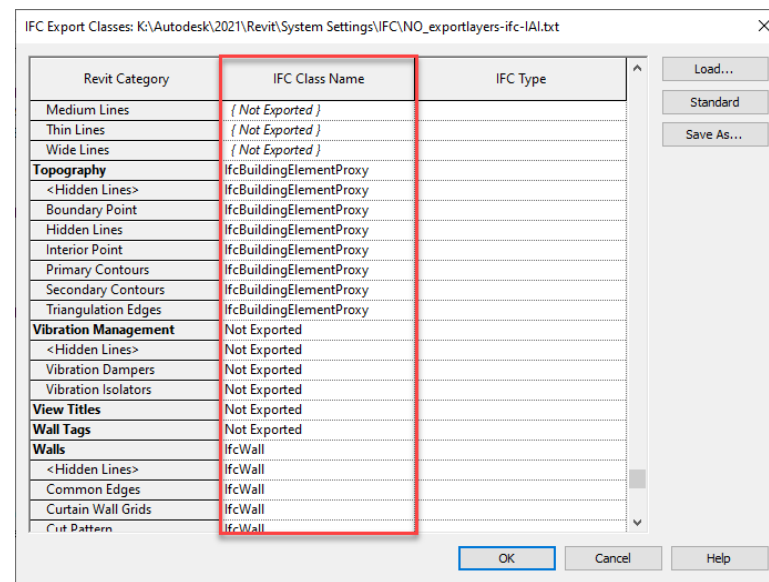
IFC Export Classes: K:\Autodesk\2021\Revit\System Settings\IFC\NO_exportlayers-ifc-IAI.txt

X

| Revit Category | IFC Class Name | IFC Type |
|---|---|---|
| Medium Lines | { Not Exported } | |
| Thin Lines | { Not Exported } | |
| Wide Lines | { Not Exported } | |
| Topography | IfcBuildingElementProxy | |
| <Hidden Lines> | IfcBuildingElementProxy | |
| Boundary Point | IfcBuildingElementProxy | |
| Hidden Lines | IfcBuildingElementProxy | |
| Interior Point | IfcBuildingElementProxy | |
| Primary Contours | IfcBuildingElementProxy | |
| Secondary Contours | IfcBuildingElementProxy | |
| Triangulation Edges | IfcBuildingElementProxy | |
| Vibration Management | Not Exported | |
| <Hidden Lines> | Not Exported | |
| Vibration Dampers | Not Exported | |
| Vibration Isolators | Not Exported | |
| View Titles | Not Exported | |
| Wall Tags | Not Exported | |
| Walls | IfcWall | |
| <Hidden Lines> | IfcWall | |
| Common Edges | IfcWall | |
| Curtain Wall Grids | IfcWall | |
| Cut Pattern | IfcWall | |

Load...

Standard

Save As...

OK

Cancel

Help